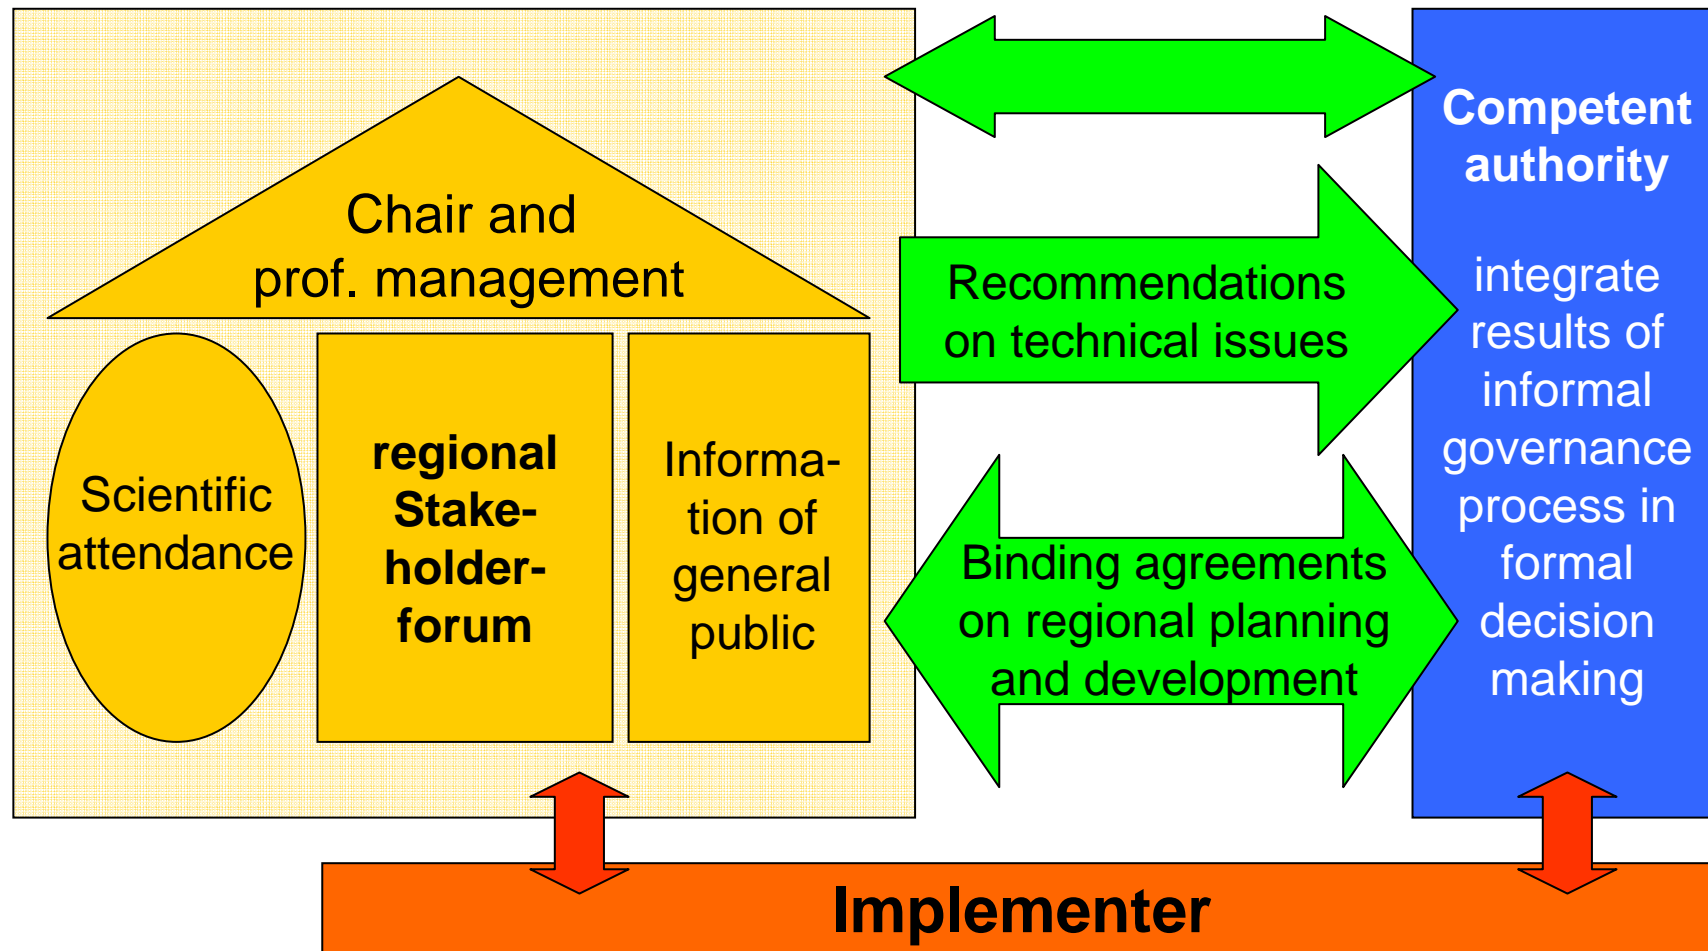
Chair and prof. management

Scientific attendance

regional Stakeholder-forum

Information of general public

Recommendations on technical issues

Binding agreements on regional planning and development

Competent authority

integrate results of informal governance process in formal decision making

Implementer